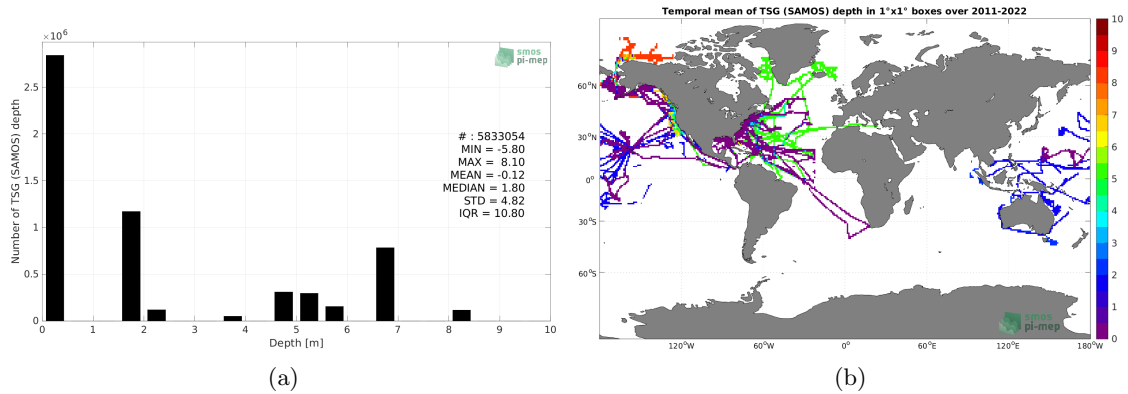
$\times 10^6$

smos pi-mep

Number of TSG (SAMOS) depth

2.5
2
1.5
1
0.5
0

# : 5833054
MIN = -5.80
MAX = 8.10
MEAN = -0.12
MEDIAN = 1.80
STD = 4.82
IQR = 10.80

0 1 2 3 4 5 6 7 8 9 10
Depth [m]

(a)

Temporal mean of TSG (SAMOS) depth in 1°x1° boxes over 2011-2022

60°N
30°N
0°
30°S
60°S

120°W 60°W 0° 60°E 120°E 180°W

10
9
8
7
6
5
4
3
2
1
0

smos pi-mep

(b)